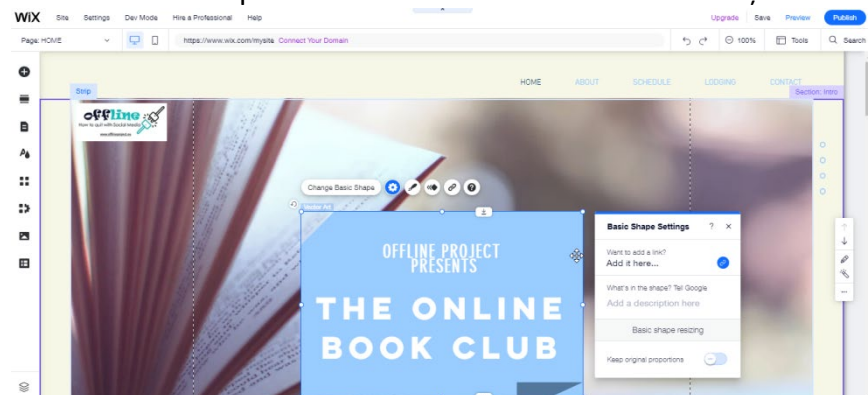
WiX Site Settings Dev Mode Hire a Professional Help

Upgrade Save Preview Publish

Page: HOME

https://www.wix.com/mysite Connect Your Domain

100% Tools Search

Strip

HOME ABOUT SCHEDULE LODGING CONTACT

Section: Intro

offline

How to quit with Social Media

Change Basic Shape

Vector Art

OFFLINE PROJECT PRESENTS

THE ONLINE BOOK CLUB

Basic Shape Settings ? ×

Want to add a link?

Add it here...

What's in the shape? Tell Google

Add a description here

Basic shape resizing

Keep original proportions